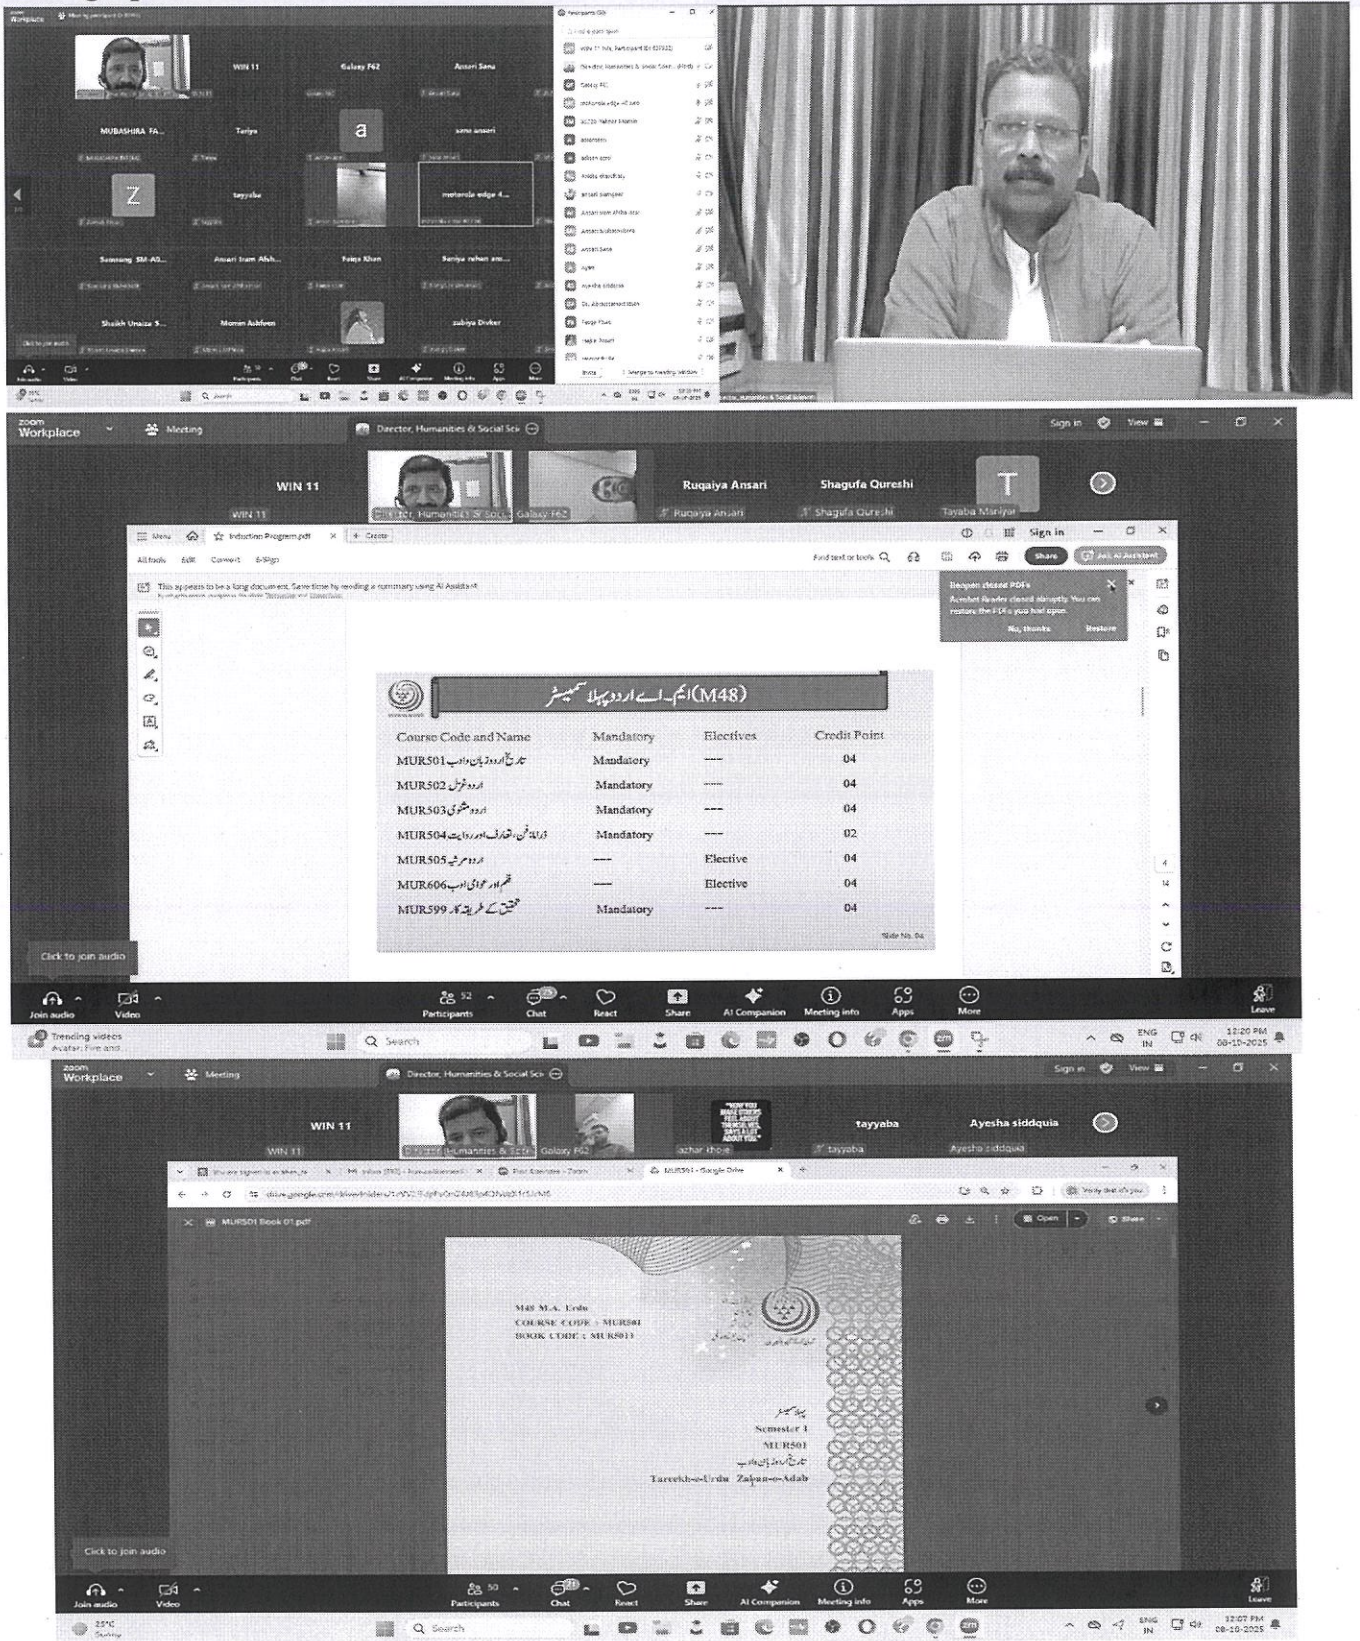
WIN 11
Galaxy F62
Ansari Sana
MUBASHIRA FA...
Tariya
a
sana ansari
Z
tayyaba
motorola edge 4...
Samsung SM-A0...
Ansari Iram Afsh...
Feiza Khan
Sariya rehan ans...
Shaikh Unaiza S...
Momin Ashfeen
zubiya Divkar
Participants (50)

zoom Workplace
Meeting
Director, Humanities & Social Sci
Sign in
View
WIN 11
Galaxy F62
Ruqaiya Ansari
Shagufa Qureshi
T
Tayaba Maniyar
Induction Program.pdf
Create
All tools
Edit
Convert
E-Sign
Find text or tools
Share
This appears to be a long document. Save time by reading a summary using AI Assistant.
Reopen closed PDFs
Acrobat Reader closed abruptly. You can restore the PDFs you had open.
No, thanks
Restore

ایم۔اے اردو پہلا سمسٹر (M48)

| Course Code and Name | Mandatory | Electives | Credit Point |
|---|---|---|---|
| MUR501 تاریخ اردو زبان و ادب | Mandatory | ---- | 04 |
| MUR502 اردو غزل | Mandatory | ---- | 04 |
| MUR503 اردو مثنوی | Mandatory | ---- | 04 |
| MUR504 ڈرامہ فن، تعارف اور روایت | Mandatory | ---- | 02 |
| MUR505 اردو مرثیہ | ---- | Elective | 04 |
| MUR606 نظم اور عوامی ادب | ---- | Elective | 04 |
| MUR599 تحقیق کے طریقہ کار | Mandatory | ---- | 04 |

Slide No. 04
Click to join audio
Join audio
Video
52
Participants
Chat
React
Share
AI Companion
Meeting info
Apps
More
Leave
Trending videos
Search
ENG IN
12:20 PM
08-10-2025

zoom Workplace
Meeting
Director, Humanities & Social Sci
Sign in
View
WIN 11
Galaxy F62
azhar khoje
tayyaba
Ayesha siddquia
MUR501 - Google Drive
MUR501 Book 01.pdf
Open
Share
M48 M.A. Urdu
COURSE CODE : MUR501
BOOK CODE : MUR5011
پہلا سمسٹر
Semester I
MUR501
تاریخ اردو زبان و ادب
Tareekh-e-Urdu Zaban-o-Adab
Click to join audio
Join audio
Video
50
Participants
Chat
React
Share
AI Companion
Meeting info
Apps
More
Leave
25°C
Search
ENG IN
12:07 PM
08-10-2025